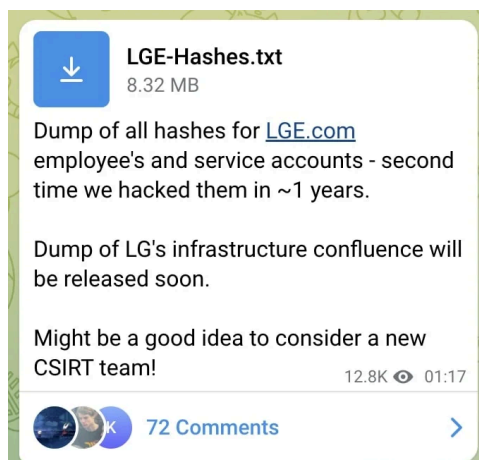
LGE-Hashes.txt
8.32 MB

Dump of all hashes for LGE.com employee's and service accounts - second time we hacked them in ~1 years.

Dump of LG's infrastructure confluence will be released soon.

Might be a good idea to consider a new CSIRT team!

12.8K 01:17

K

72 Comments